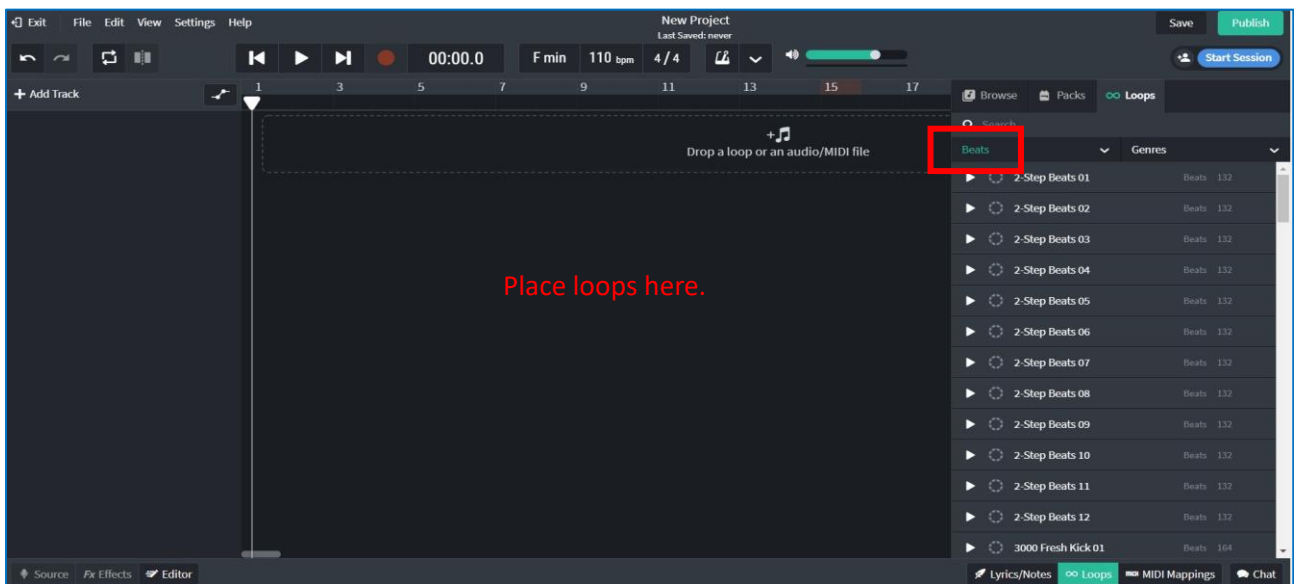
Exit File Edit View Settings Help

New Project
Last Saved: never

Save Publish

00:00.0 F min 110 bpm 4 / 4

Start Session

+ Add Track

1 3 5 7 9 11 13 15 17

Drop a loop or an audio/MIDI file

Place loops here.

Browse Packs Loops

Search

Beats Genres

2-Step Beats 01 Beats 132
2-Step Beats 02 Beats 132
2-Step Beats 03 Beats 132
2-Step Beats 04 Beats 132
2-Step Beats 05 Beats 132
2-Step Beats 06 Beats 132
2-Step Beats 07 Beats 132
2-Step Beats 08 Beats 132
2-Step Beats 09 Beats 132
2-Step Beats 10 Beats 132
2-Step Beats 11 Beats 132
2-Step Beats 12 Beats 132
3000 Fresh Kick 01 Beats 164

Source Fx Effects Editor

Lyrics/Notes Loops MIDI Mappings Chat